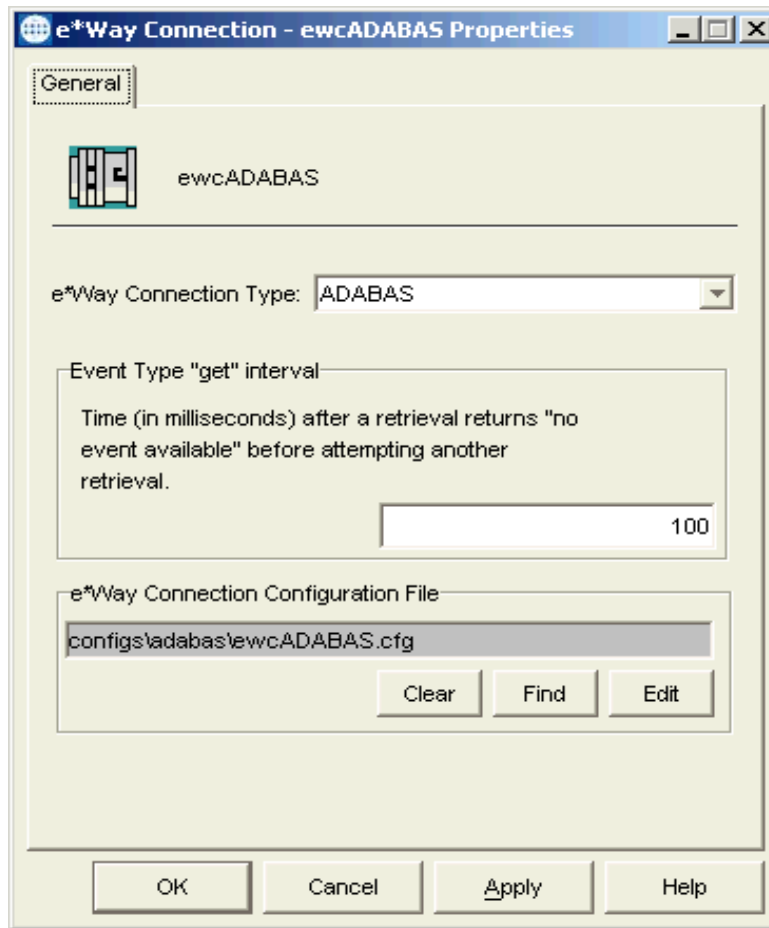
e*Way Connection - ewcADABAS Properties

General

ewcADABAS

e*Way Connection Type: ADABAS

Event Type "get" interval

Time (in milliseconds) after a retrieval returns "no event available" before attempting another retrieval.

100

e*Way Connection Configuration File

configs\adabas\ewcADABAS.cfg

Clear Find Edit

OK Cancel Apply Help